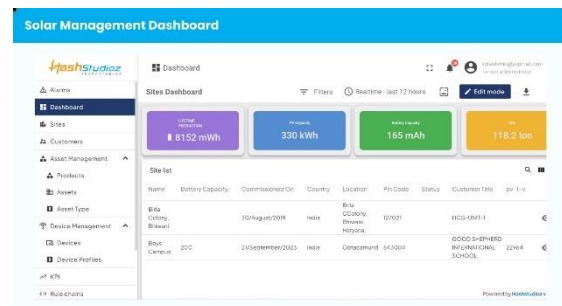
Solar Management Dashboard

HashStudioz Technologies

Dashboard

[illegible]
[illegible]

Alarms
Dashboard
Sites
Customers
Asset Management
Products
Assets
Asset Type
Device Management
Devices
Device Profiles
KPI
Rule chains

Sites Dashboard

Filters
Realtime - last 12 hours
Edit mode

LIFETIME PRODUCTION
8152 mWh

PV capacity
330 kWh

Battery Capacity
165 mAh

CO2
118.2 ton

Site list

| Name | Battery Capacity | Commissioned On | Country | Location | Pin Code | Status | Customer Title | pv-1-o |
|---|---|---|---|---|---|---|---|---|
| Birla Colony, Bhiwani | | 30/August/2019 | India | Birla CColony, Bhiwani Haryana, | 127021 | | HCG-UNIT-1 | |
| Boys Campus | 200 | 21/September/2023 | India | Ootacamund | 643004 | | GOOD SHEPHERD INTERNATIONAL SCHOOL | 22464 |

Powered by HashStudioz